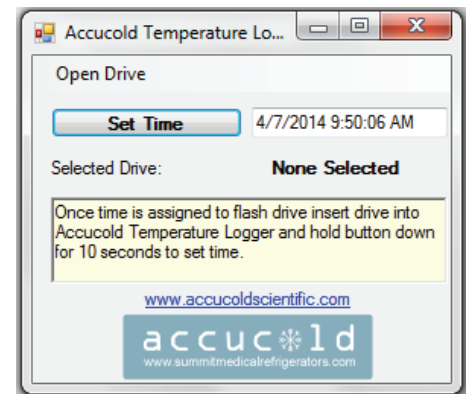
Accucold Temperature Lo...

Open Drive

Set Time

4/7/2014 9:50:06 AM

Selected Drive:

None Selected

Once time is assigned to flash drive insert drive into Accucold Temperature Logger and hold button down for 10 seconds to set time.

www.accucoldscientific.com

accucold

www.summitmedicalrefrigerators.com